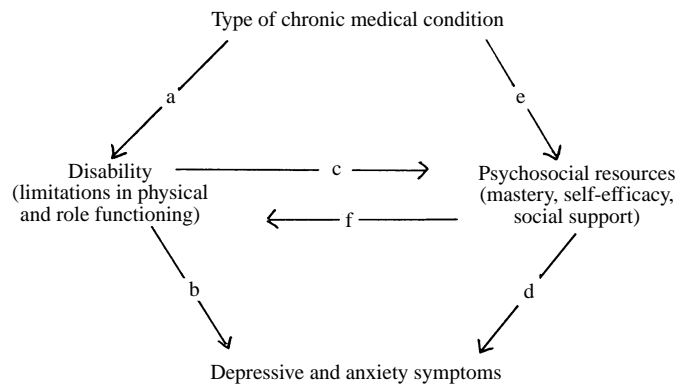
Type of chronic medical condition

a

e

Disability
(limitations in physical
and role functioning)

c

Psychosocial resources
(mastery, self-efficacy,
social support)

f

b

d

Depressive and anxiety symptoms